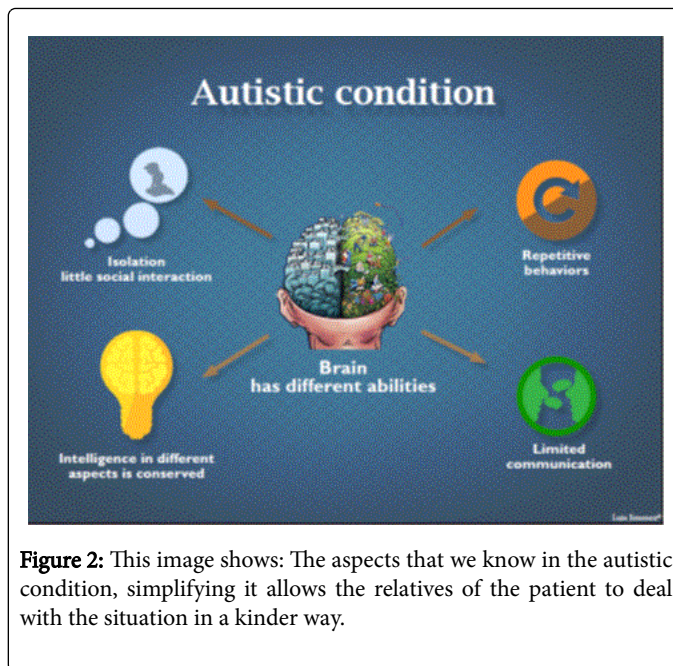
Autistic condition

Isolation
little social interaction

Repetitive
behaviors

Brain
has different abilities

Intelligence in different
aspects is conserved

Limited
communication

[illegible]

Figure 2: This image shows: The aspects that we know in the autistic condition, simplifying it allows the relatives of the patient to deal with the situation in a kinder way.